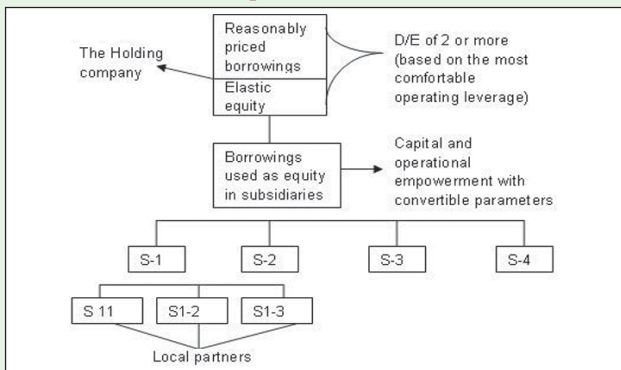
Reasonably priced borrowings

Elastic equity

The Holding company

D/E of 2 or more (based on the most comfortable operating leverage)

Borrowings used as equity in subsidiaries

Capital and operational empowerment with convertible parameters

S-1

S-2

S-3

S-4

S 11

S1-2

S1-3

Local partners